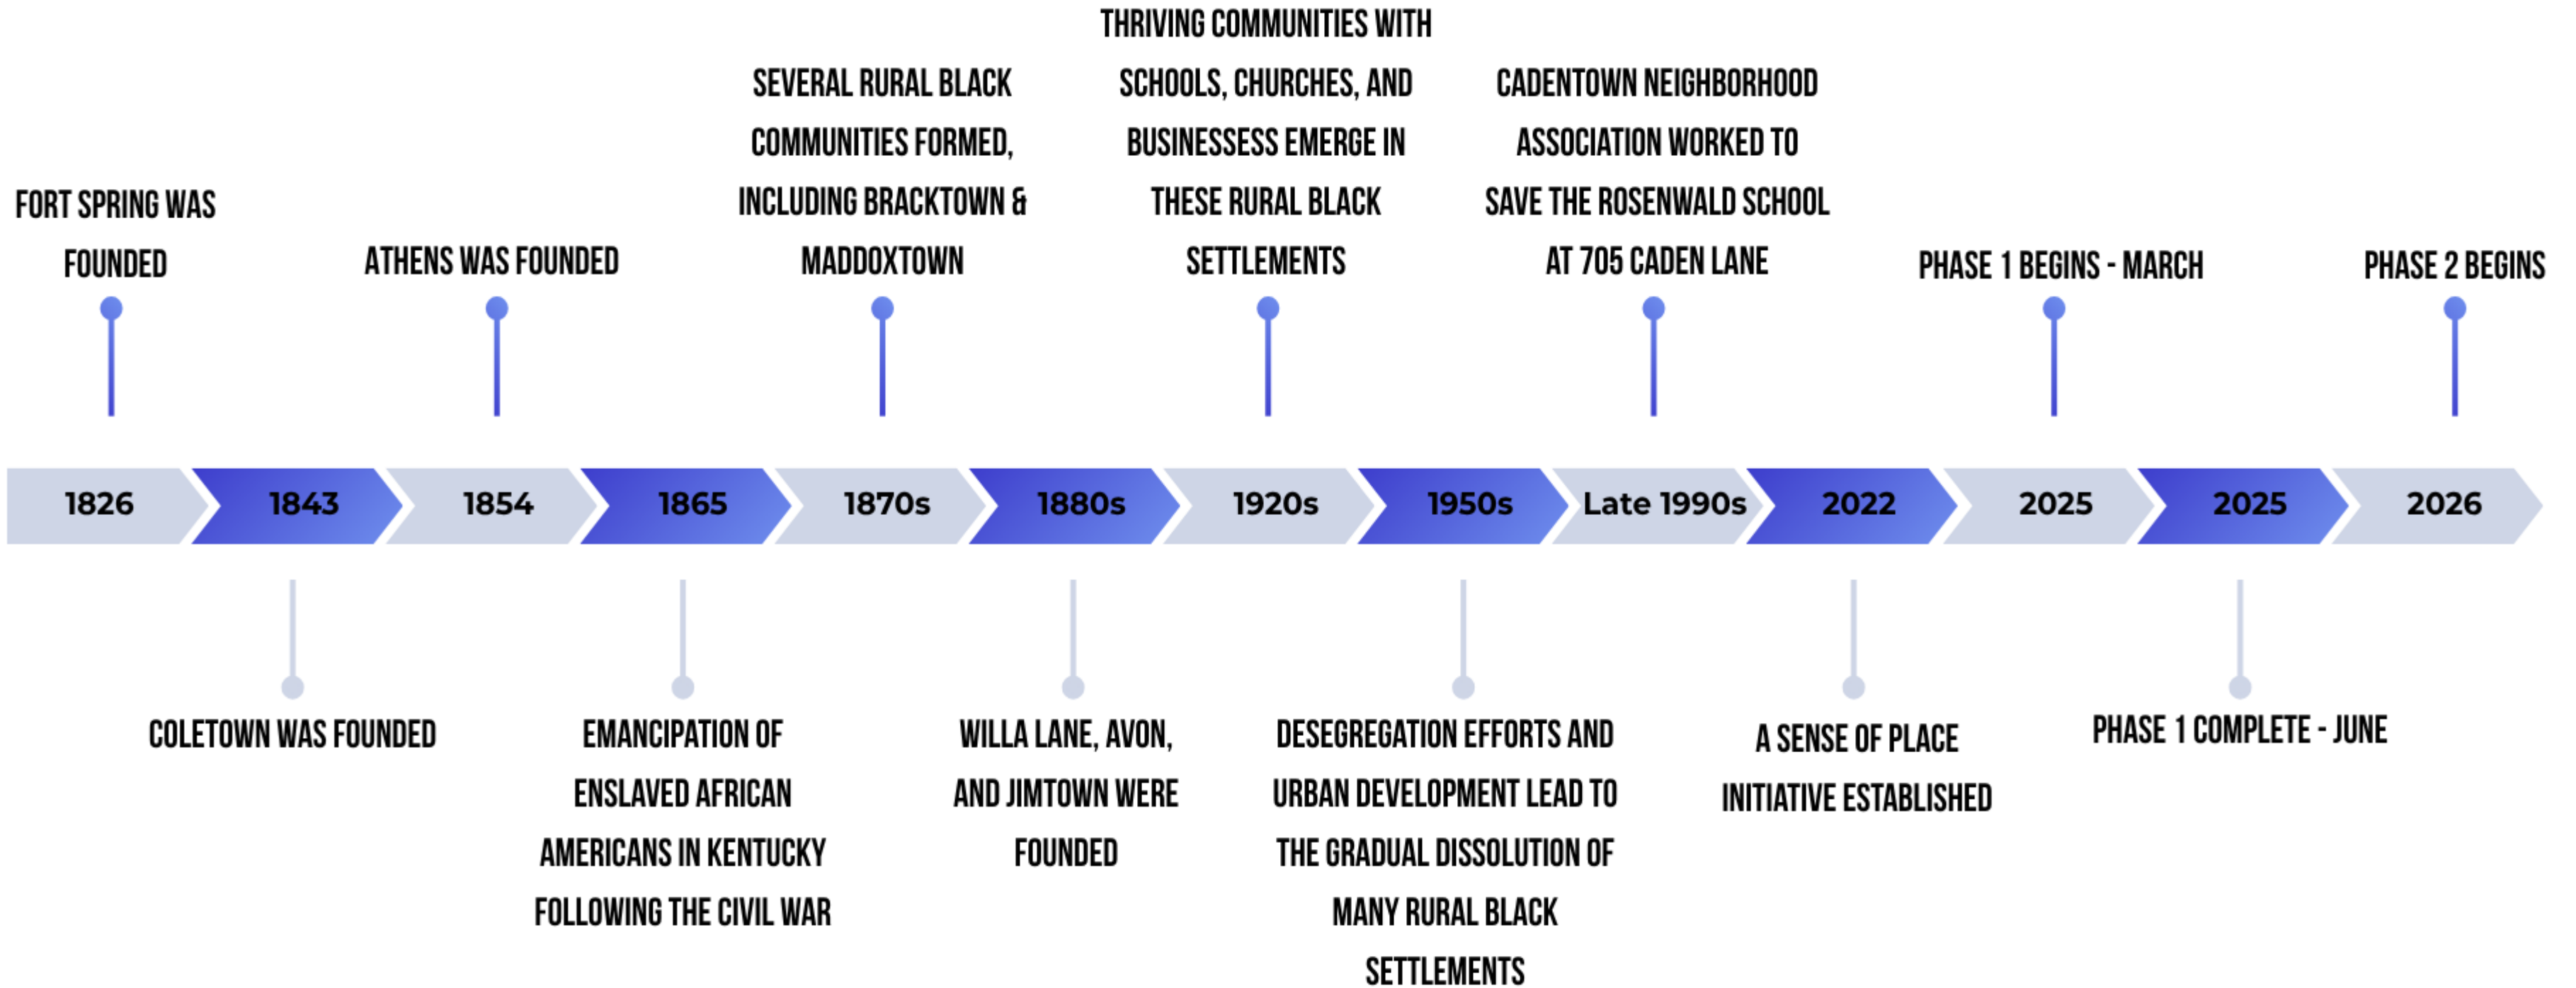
FORT SPRING WAS FOUNDED

ATHENS WAS FOUNDED

SEVERAL RURAL BLACK COMMUNITIES FORMED, INCLUDING BRACKTOWN & MADDOXTOWN

THRIVING COMMUNITIES WITH SCHOOLS, CHURCHES, AND BUSINESSESS EMERGE IN THESE RURAL BLACK SETTLEMENTS

CADENTOWN NEIGHBORHOOD ASSOCIATION WORKED TO SAVE THE ROSENWALD SCHOOL AT 705 CADEN LANE

PHASE 1 BEGINS - MARCH

PHASE 2 BEGINS

1826 1843 1854 1865 1870s 1880s 1920s 1950s Late 1990s 2022 2025 2025 2026

COLETOWN WAS FOUNDED

EMANCIPATION OF ENSLAVED AFRICAN AMERICANS IN KENTUCKY FOLLOWING THE CIVIL WAR

WILLA LANE, AVON, AND JIMTOWN WERE FOUNDED

DESEGREGATION EFFORTS AND URBAN DEVELOPMENT LEAD TO THE GRADUAL DISSOLUTION OF MANY RURAL BLACK SETTLEMENTS

A SENSE OF PLACE INITIATIVE ESTABLISHED

PHASE 1 COMPLETE - JUNE